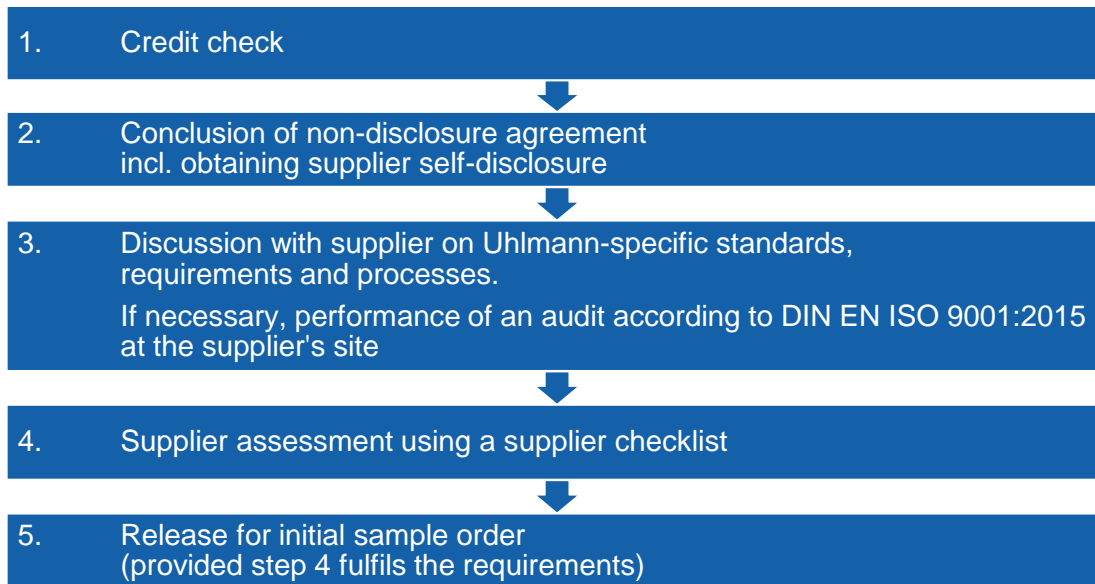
1. Credit check

2. Conclusion of non-disclosure agreement incl. obtaining supplier self-disclosure

3. Discussion with supplier on Uhlmann-specific standards, requirements and processes.

If necessary, performance of an audit according to DIN EN ISO 9001:2015 at the supplier's site

4. Supplier assessment using a supplier checklist

5. Release for initial sample order (provided step 4 fulfils the requirements)